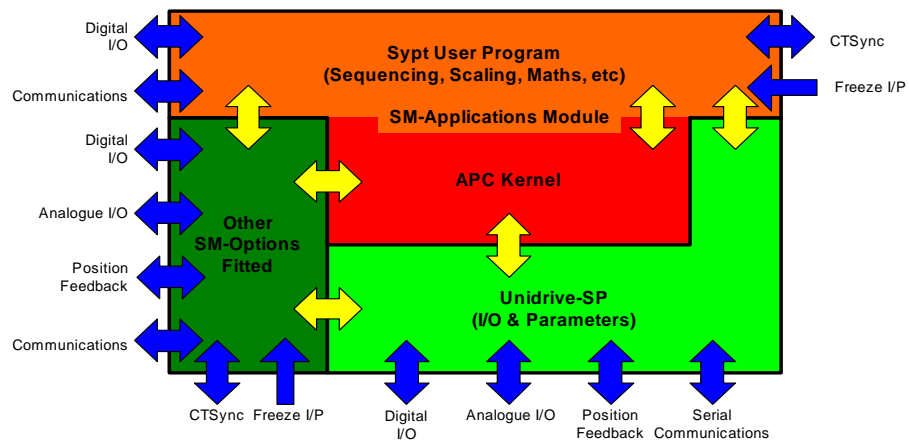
Digital I/O

Communications

Digital I/O

Analogue I/O

Position Feedback

Communications

Sypt User Program
(Sequencing, Scaling, Maths, etc)

SM-Applications Module

CTSync

Freeze I/P

APC Kernel

Other SM-Options Fitted

Unidrive-SP
(I/O & Parameters)

CTSync

Freeze I/P

Digital I/O

Analogue I/O

Position Feedback

Serial Communications